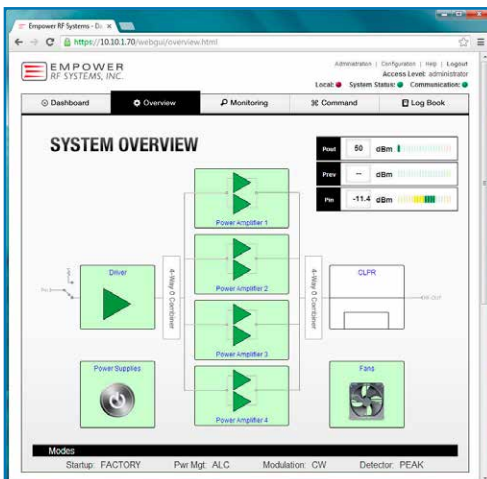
Empower RF Systems - Di ×

https://10.10.1.70/webgui/overview.html

EMPOWER
RF SYSTEMS, INC.

Administration | Configuration | Help | Logout
Access Level: administrator
Local: System Status: Communication:

Dashboard
Overview
Monitoring
Command
Log Book

SYSTEM OVERVIEW

| Pout | 50 | dBm |
|---|---|---|
| Prev | -- | dBm |
| Pin | -11.4 | dBm |

Driver

4-Way 0 Combiner

Power Amplifier 1

Power Amplifier 2

Power Amplifier 3

Power Amplifier 4

4-Way 0 Combiner

CLPR

Power Supplies

Fans

Modes

Startup: FACTORY
Pwr Mgt: ALC
Modulation: CW
Detector: PEAK